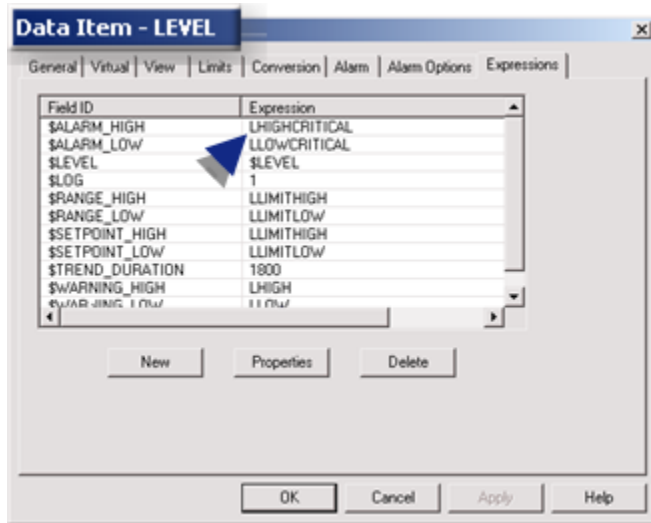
Data Item - LEVEL

X

General | Virtual | View | Limits | Conversion | Alarm | Alarm Options | Expressions

| Field ID | Expression |
|---|---|
| $ALARM_HIGH | LHIGHCRITICAL |
| $ALARM_LOW | LLOWCRITICAL |
| $LEVEL | $LEVEL |
| $LOG | 1 |
| $RANGE_HIGH | LLIMITHIGH |
| $RANGE_LOW | LLIMITLOW |
| $SETPOINT_HIGH | LLIMITHIGH |
| $SETPOINT_LOW | LLIMITLOW |
| $TREND_DURATION | 1800 |
| $WARNING_HIGH | LHIGH |
| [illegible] | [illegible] |

New Properties Delete

OK Cancel Apply Help